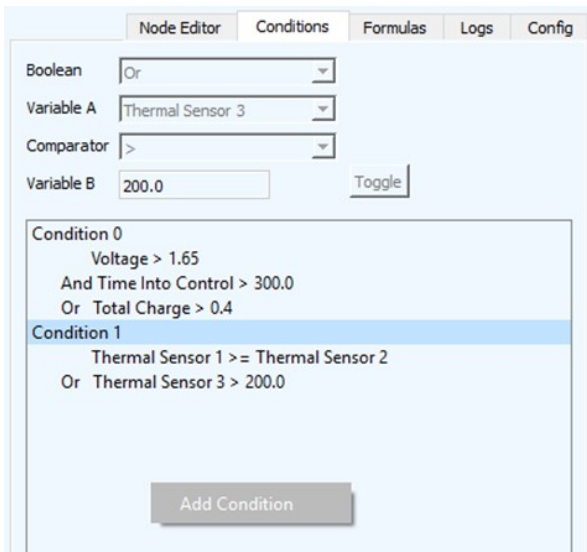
Node Editor | Conditions | Formulas | Logs | Config

Boolean Or
Variable A Thermal Sensor 3
Comparator >
Variable B 200.0
Toggle

Condition 0
Voltage > 1.65
And Time Into Control > 300.0
Or Total Charge > 0.4
Condition 1
Thermal Sensor 1 >= Thermal Sensor 2
Or Thermal Sensor 3 > 200.0

Add Condition